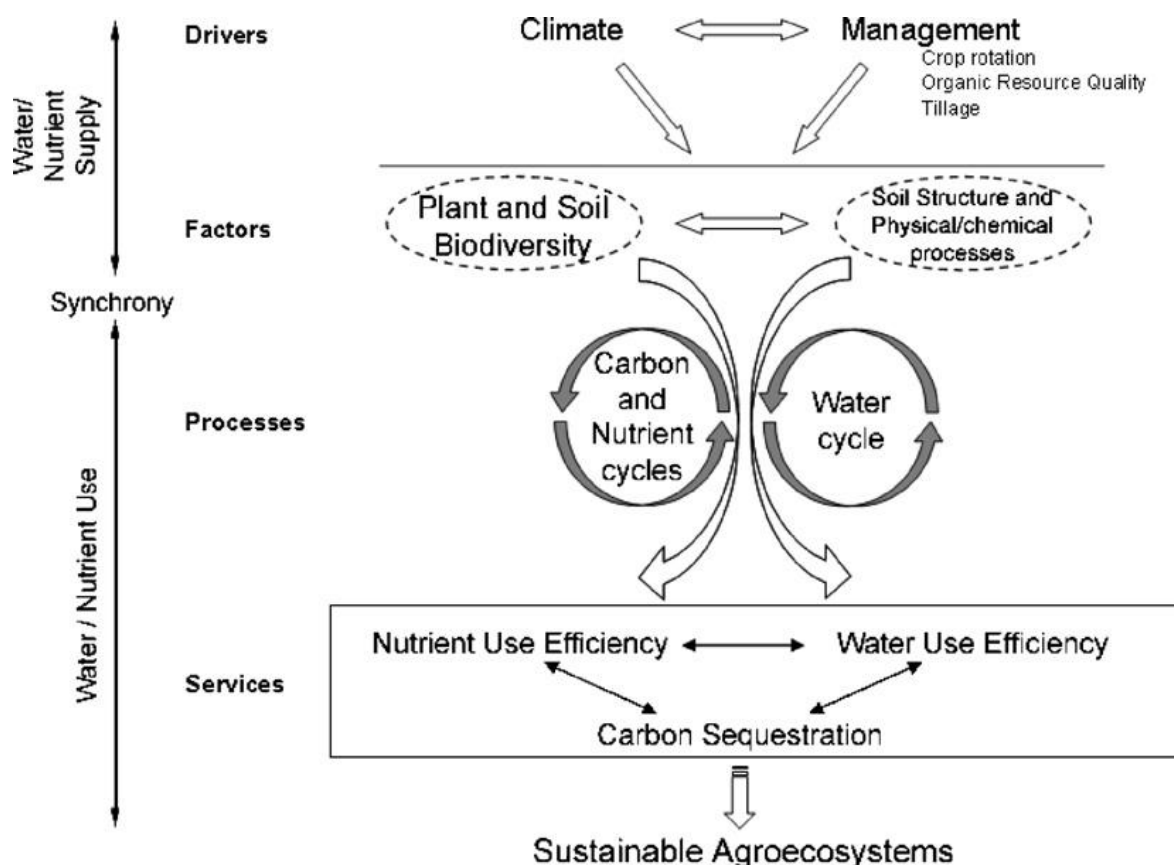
Water/ Nutrient Supply

Drivers

Climate

Management
Crop rotation
Organic Resource Quality
Tillage

Factors

Plant and Soil Biodiversity

Soil Structure and Physical/chemical processes

Synchrony

Processes

Carbon and Nutrient cycles

Water cycle

Water / Nutrient Use

Services

Nutrient Use Efficiency

Water Use Efficiency

Carbon Sequestration

Sustainable Agroecosystems